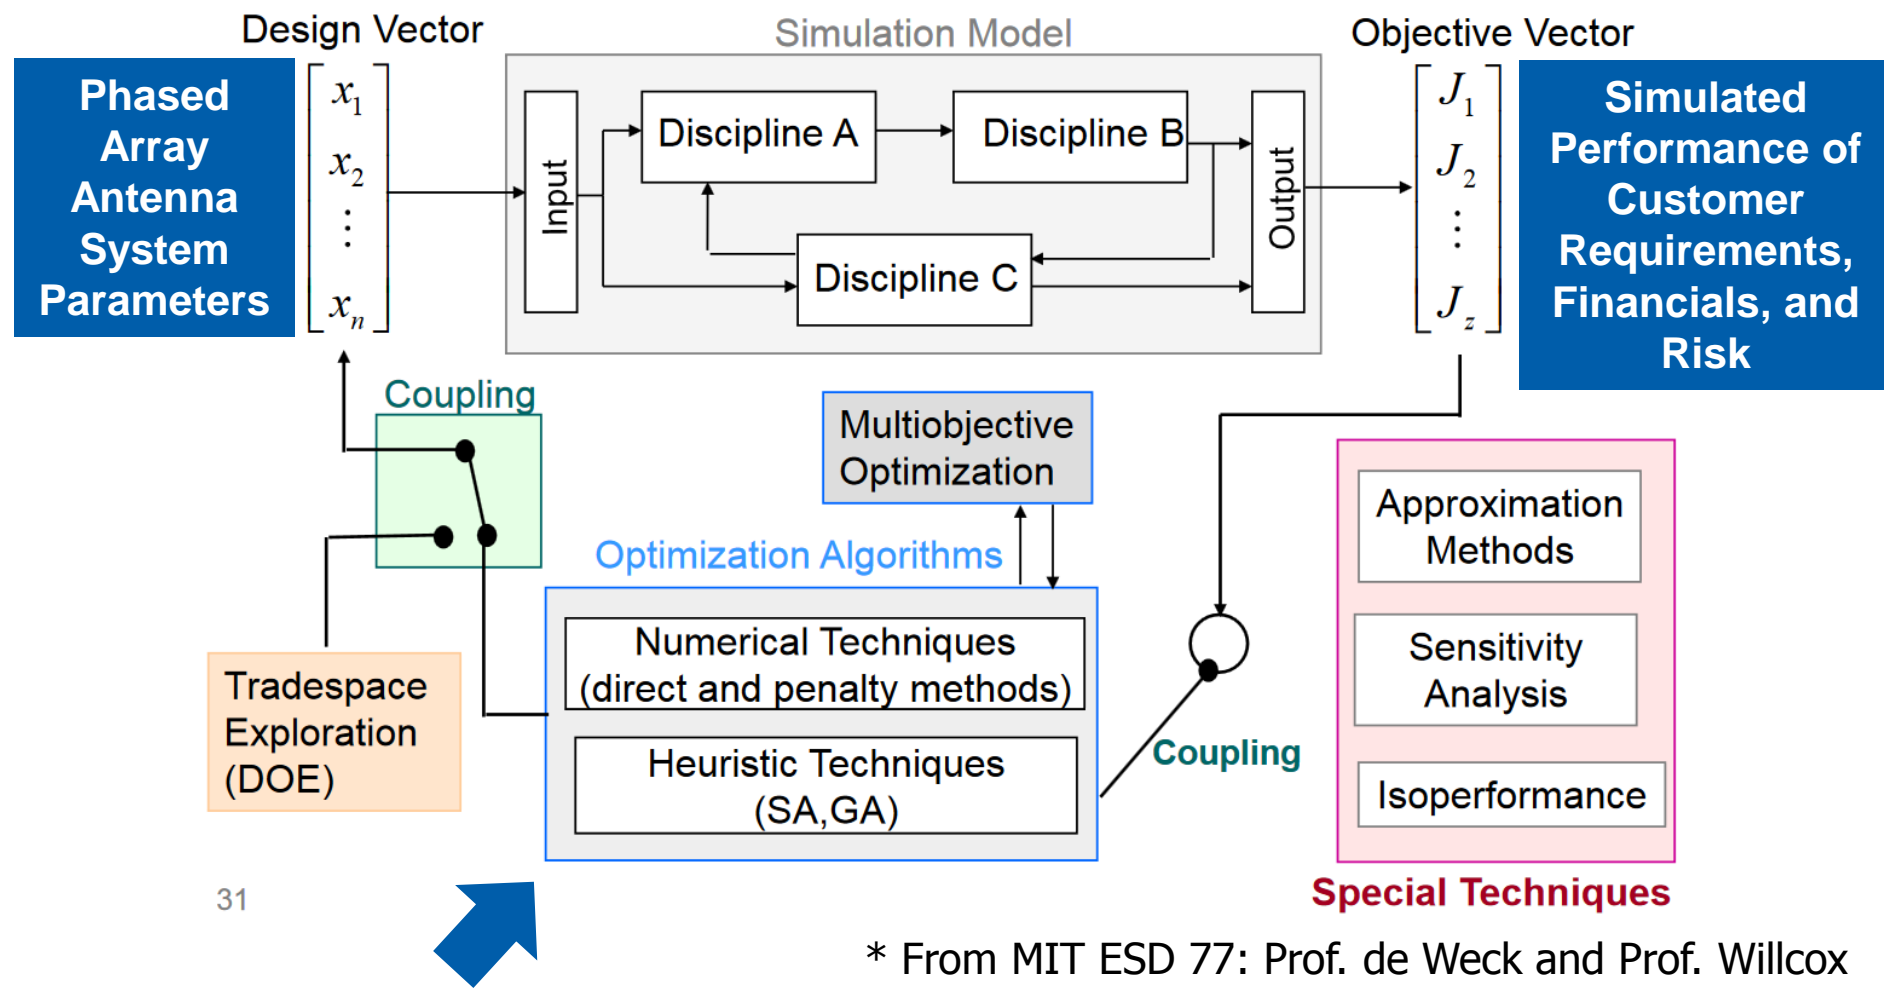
Design Vector

Simulation Model

Objective Vector

Phased Array Antenna System Parameters

$\begin{bmatrix} x_1 \\ x_2 \\ \vdots \\ x_n \end{bmatrix}$

Input

Discipline A

Discipline B

Discipline C

Output

$\begin{bmatrix} J_1 \\ J_2 \\ \vdots \\ J_z \end{bmatrix}$

Simulated Performance of Customer Requirements, Financials, and Risk

Coupling

Multiobjective Optimization

Optimization Algorithms

Numerical Techniques (direct and penalty methods)

Heuristic Techniques (SA,GA)

Tradespace Exploration (DOE)

Coupling

Approximation Methods

Sensitivity Analysis

Isoperformance

Special Techniques

31

* From MIT ESD 77: Prof. de Weck and Prof. Willcox